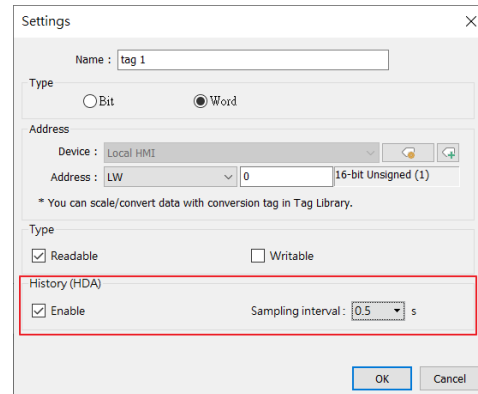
Settings

Name : tag 1

Type

Bit

Word

Address

Device : Local HMI

Address : LW

0

16-bit Unsigned (1)

* You can scale/convert data with conversion tag in Tag Library.

Type

Readable

Writable

History (HDA)

Enable

Sampling interval : 0.5 s

OK

Cancel